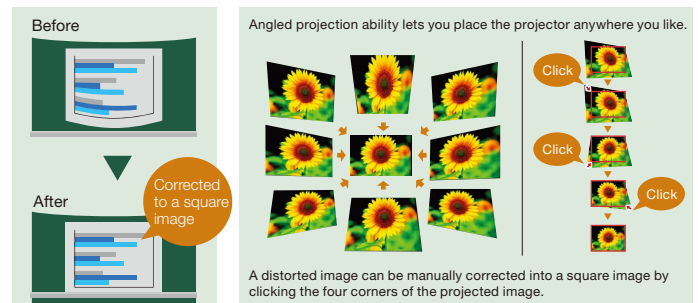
Before

After

Corrected to a square image

Angled projection ability lets you place the projector anywhere you like.

Click

Click

Click

A distorted image can be manually corrected into a square image by clicking the four corners of the projected image.